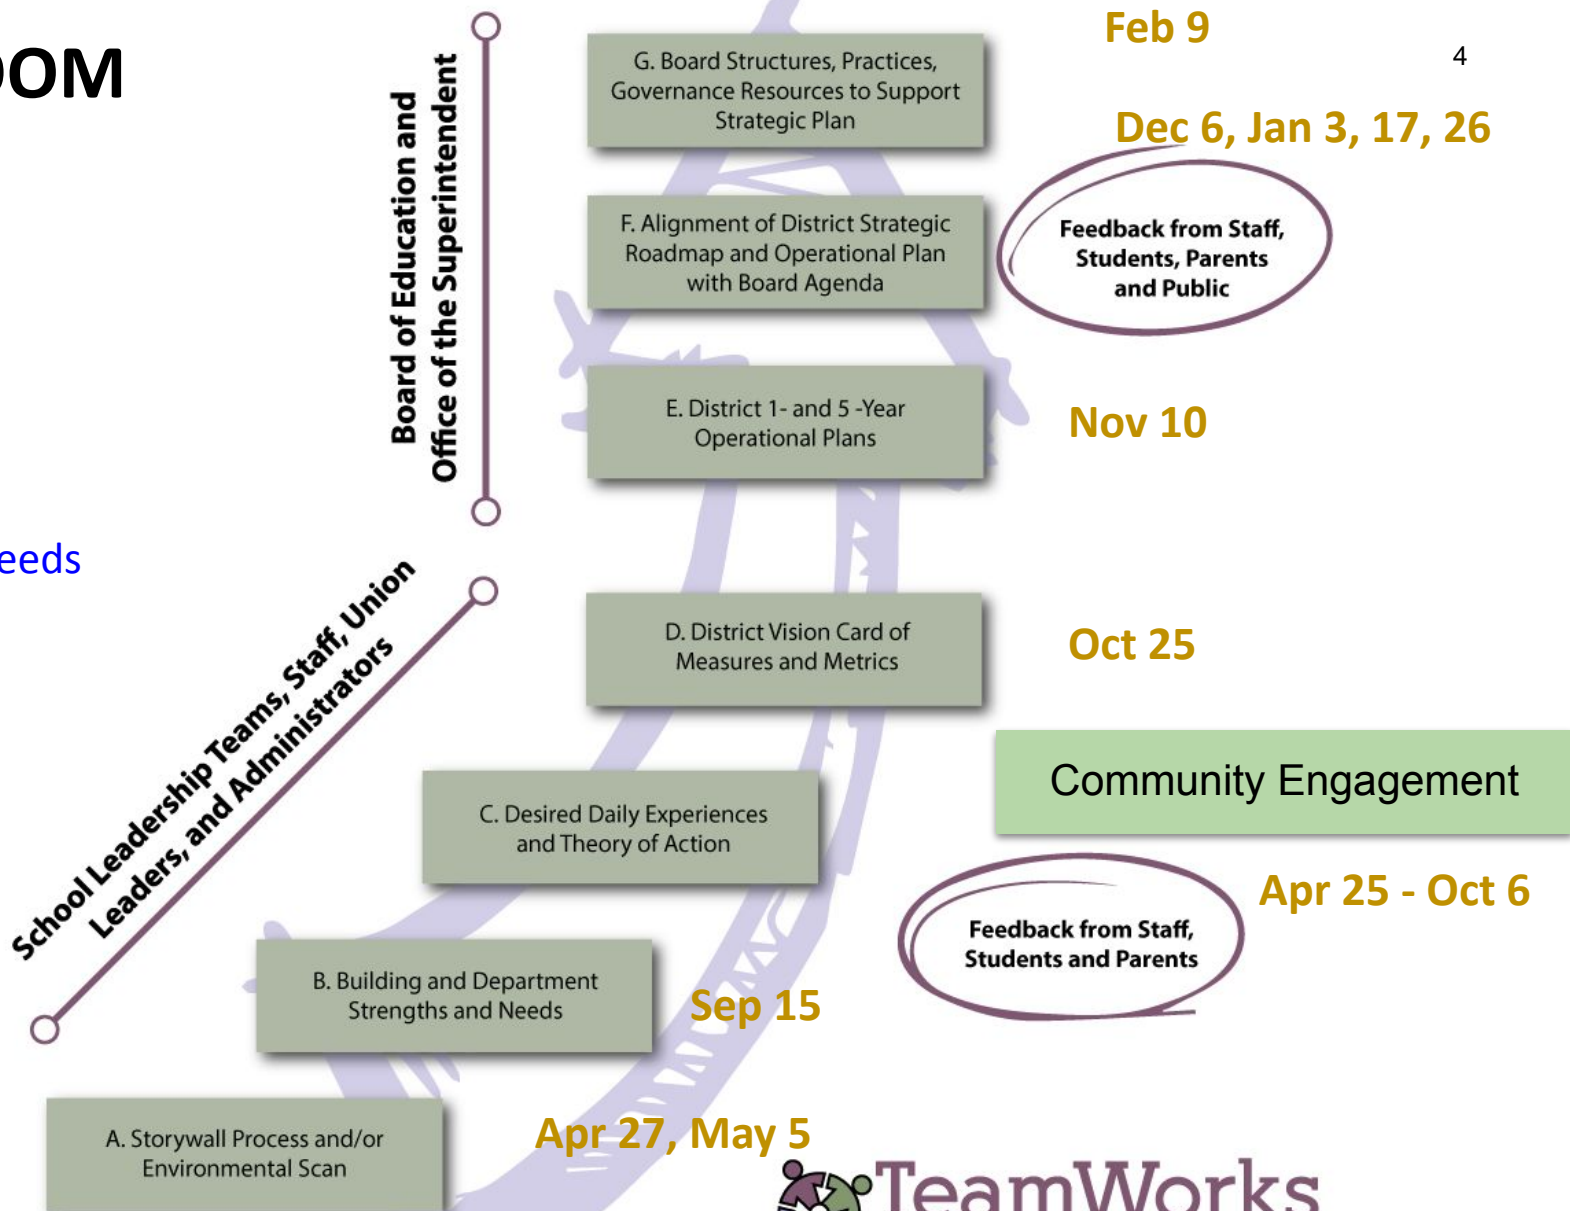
OOM

eeds

Board of Education and
Office of the Superintendent

School Leadership Teams, Staff, Union
Leaders, and Administrators

Feb 9

4

G. Board Structures, Practices, Governance Resources to Support Strategic Plan

Dec 6, Jan 3, 17, 26

F. Alignment of District Strategic Roadmap and Operational Plan with Board Agenda

Feedback from Staff, Students, Parents and Public

E. District 1- and 5 -Year Operational Plans

Nov 10

D. District Vision Card of Measures and Metrics

Oct 25

Community Engagement

C. Desired Daily Experiences and Theory of Action

Feedback from Staff, Students and Parents

Apr 25 - Oct 6

B. Building and Department Strengths and Needs

Sep 15

A. Storywall Process and/or Environmental Scan

Apr 27, May 5

TeamWorks